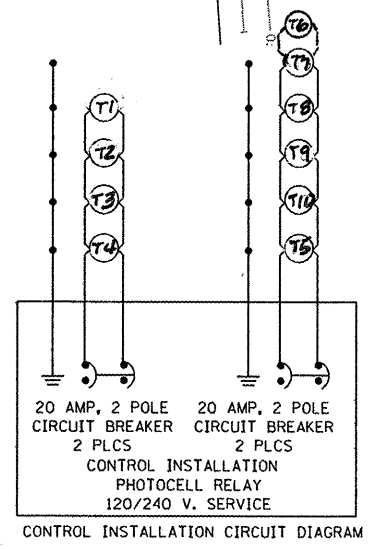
T1
T2
T3
T4
T6
T7
T8
T9
T10
T5

20 AMP, 2 POLE CIRCUIT BREAKER 2 PLCS

20 AMP, 2 POLE CIRCUIT BREAKER 2 PLCS

CONTROL INSTALLATION
PHOTOCELL RELAY
120/240 V. SERVICE

CONTROL INSTALLATION CIRCUIT DIAGRAM